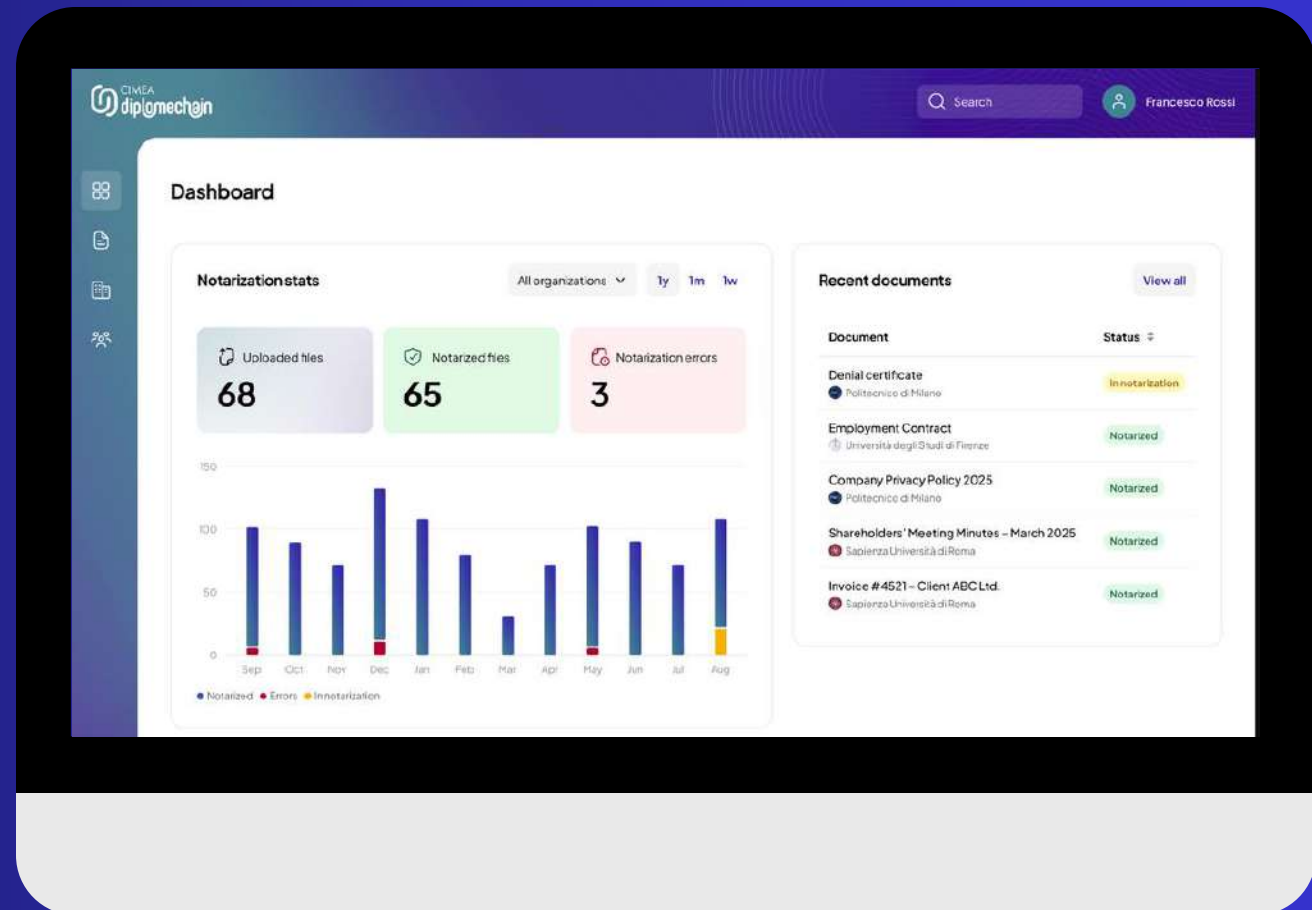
CIMEA diplomechain

Search

Francesco Rossi

Dashboard

Notarization stats

All organizations

1y 1m 1w

Uploaded files
68

Notarized files
65

Notarization errors
3

150
100
50
0

Sep Oct Nov Dec Jan Feb Mar Apr May Jun Jul Aug

Notarized Errors In notarization

Recent documents

View all

| Document | Status |
|---|---|
| Denial certificate Politecnico di Milano | In notarization |
| Employment Contract Università degli Studi di Firenze | Notarized |
| Company Privacy Policy 2025 Politecnico di Milano | Notarized |
| Shareholders' Meeting Minutes – March 2025 Sapienza Università di Roma | Notarized |
| Invoice #4521 – Client ABC Ltd. Sapienza Università di Roma | Notarized |